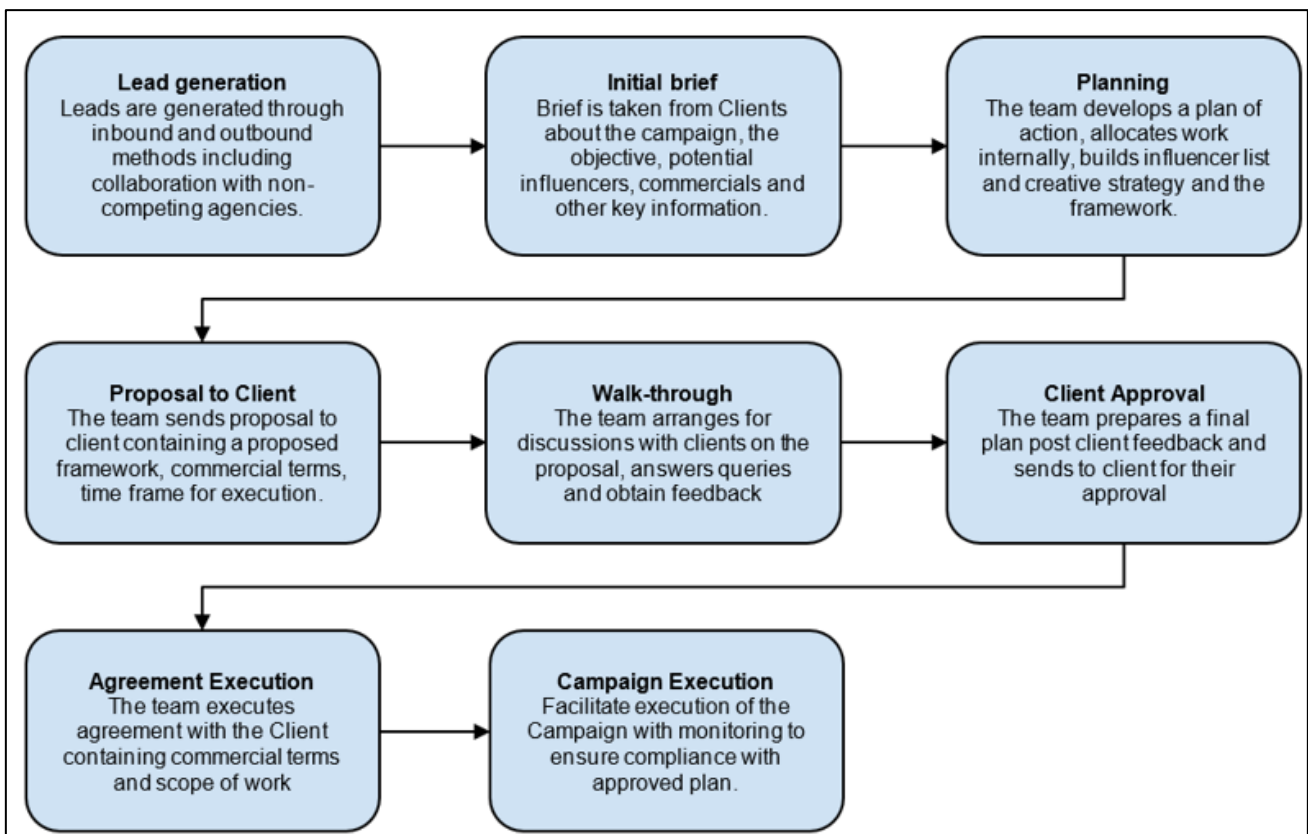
**Lead generation**
Leads are generated through inbound and outbound methods including collaboration with non-competing agencies.

**Initial brief**
Brief is taken from Clients about the campaign, the objective, potential influencers, commercials and other key information.

**Planning**
The team develops a plan of action, allocates work internally, builds influencer list and creative strategy and the framework.

**Proposal to Client**
The team sends proposal to client containing a proposed framework, commercial terms, time frame for execution.

**Walk-through**
The team arranges for discussions with clients on the proposal, answers queries and obtain feedback

**Client Approval**
The team prepares a final plan post client feedback and sends to client for their approval

**Agreement Execution**
The team executes agreement with the Client containing commercial terms and scope of work

**Campaign Execution**
Facilitate execution of the Campaign with monitoring to ensure compliance with approved plan.